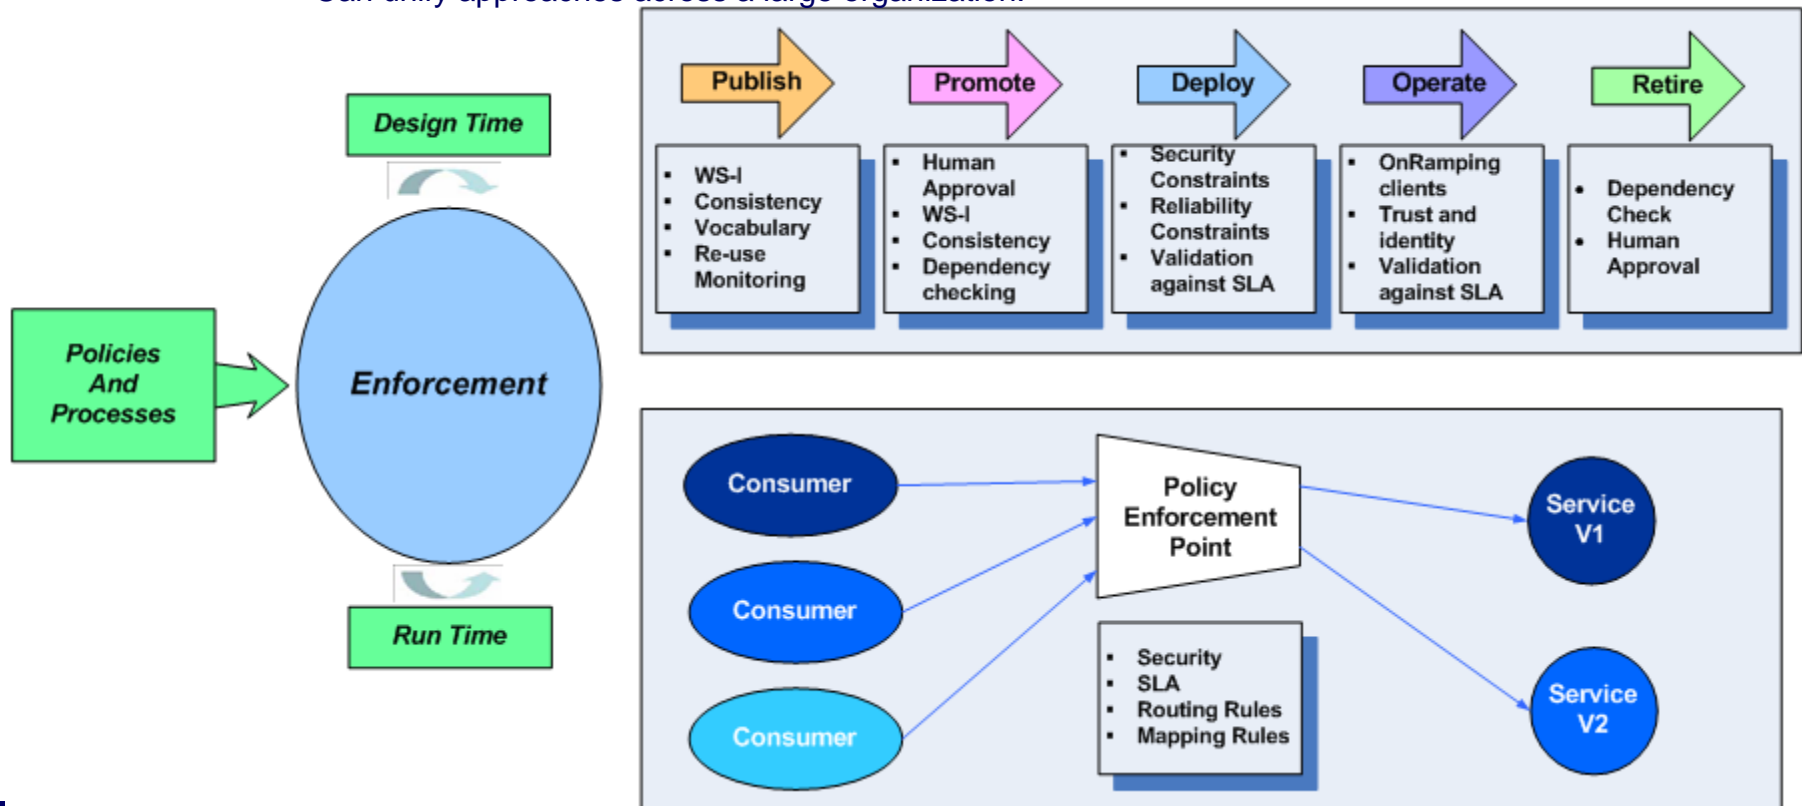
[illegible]

Design Time

Policies And Processes

Enforcement

Run Time

Publish

- WS-I
- Consistency
- Vocabulary
- Re-use Monitoring

Promote

- Human Approval
- WS-I
- Consistency
- Dependency checking

Deploy

- Security Constraints
- Reliability Constraints
- Validation against SLA

Operate

- OnRamping clients
- Trust and identity
- Validation against SLA

Retire

- Dependency Check
- Human Approval

Consumer

Consumer

Consumer

Policy Enforcement Point

- Security
- SLA
- Routing Rules
- Mapping Rules

Service V1

Service V2